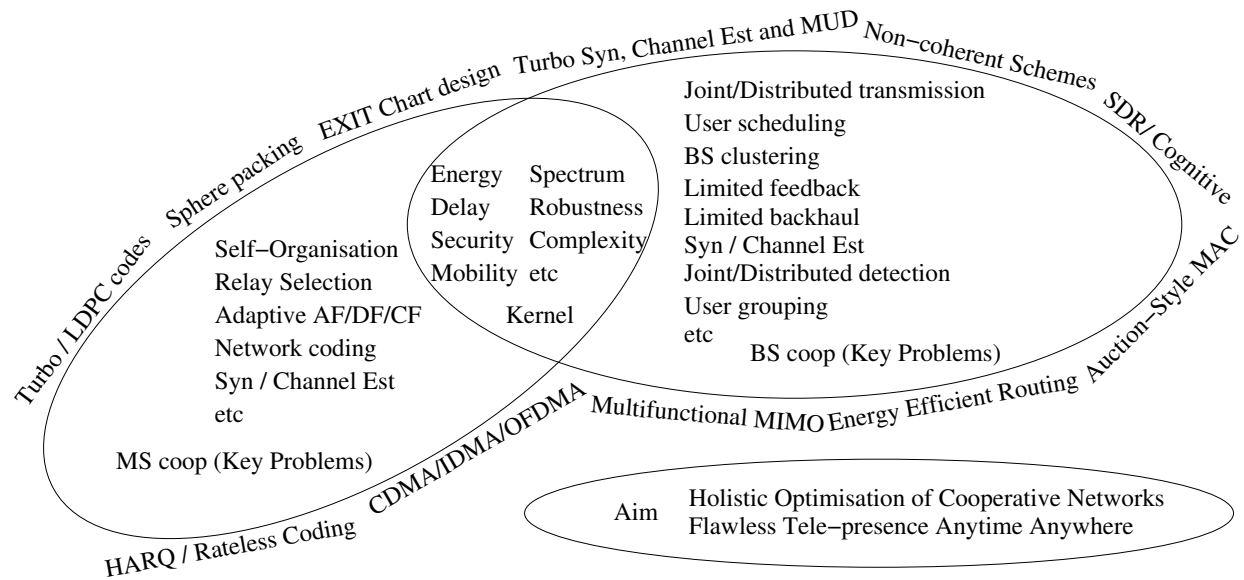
Turbo / LDPC codes Sphere packing EXIT Chart design Turbo Syn, Channel Est and MUD Non−coherent Schemes SDR/ Cognitive

Joint/Distributed transmission
User scheduling
BS clustering
Limited feedback
Limited backhaul
Syn / Channel Est
Joint/Distributed detection
User grouping
etc
BS coop (Key Problems)

Energy Spectrum
Delay Robustness
Security Complexity
Mobility etc
Kernel

Self−Organisation
Relay Selection
Adaptive AF/DF/CF
Network coding
Syn / Channel Est
etc
MS coop (Key Problems)

Auction−Style MAC Energy Efficient Routing Multifunctional MIMO CDMA/IDMA/OFDMA HARQ / Rateless Coding

Aim Holistic Optimisation of Cooperative Networks
Flawless Tele−presence Anytime Anywhere